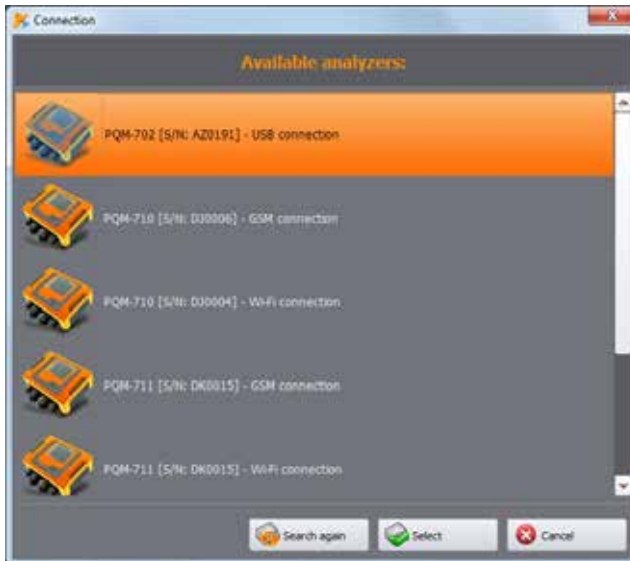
Connection

Available analyzers:

PQM-702 [S/N: AZ0191] - USB connection

PQM-710 [S/N: DJ0006] - GSM connection

PQM-710 [S/N: DJ0004] - Wi-Fi connection

PQM-711 [S/N: DK0015] - GSM connection

PQM-711 [S/N: DK0015] - Wi-Fi connection

Search again

Select

Cancel